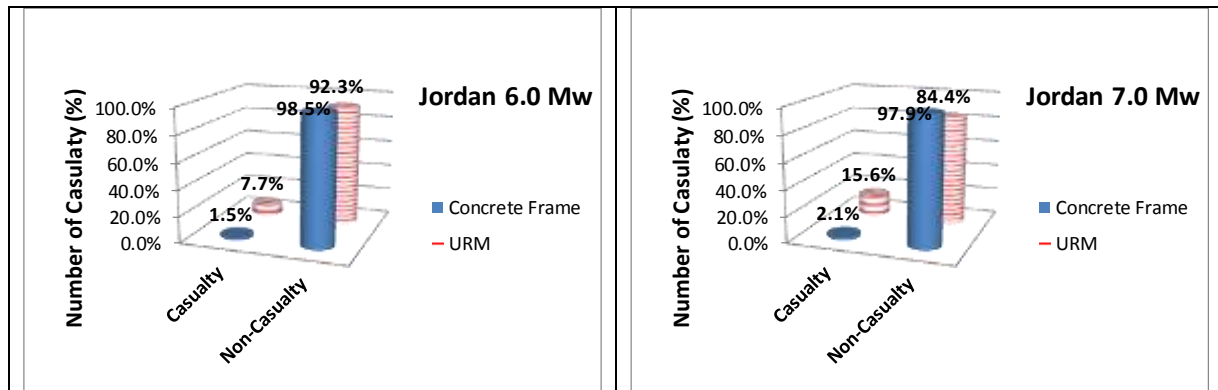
Jordan 6.0 Mw

Number of Casulaty (%)

100.0%
80.0%
60.0%
40.0%
20.0%
0.0%

92.3%
98.5%
7.7%
1.5%

Casualty
Non-Casualty

Concrete Frame
URM

Jordan 7.0 Mw

Number of Casulaty (%)

100.0%
80.0%
60.0%
40.0%
20.0%
0.0%

84.4%
97.9%
15.6%
2.1%

Casualty
Non-Casualty

Concrete Frame
URM